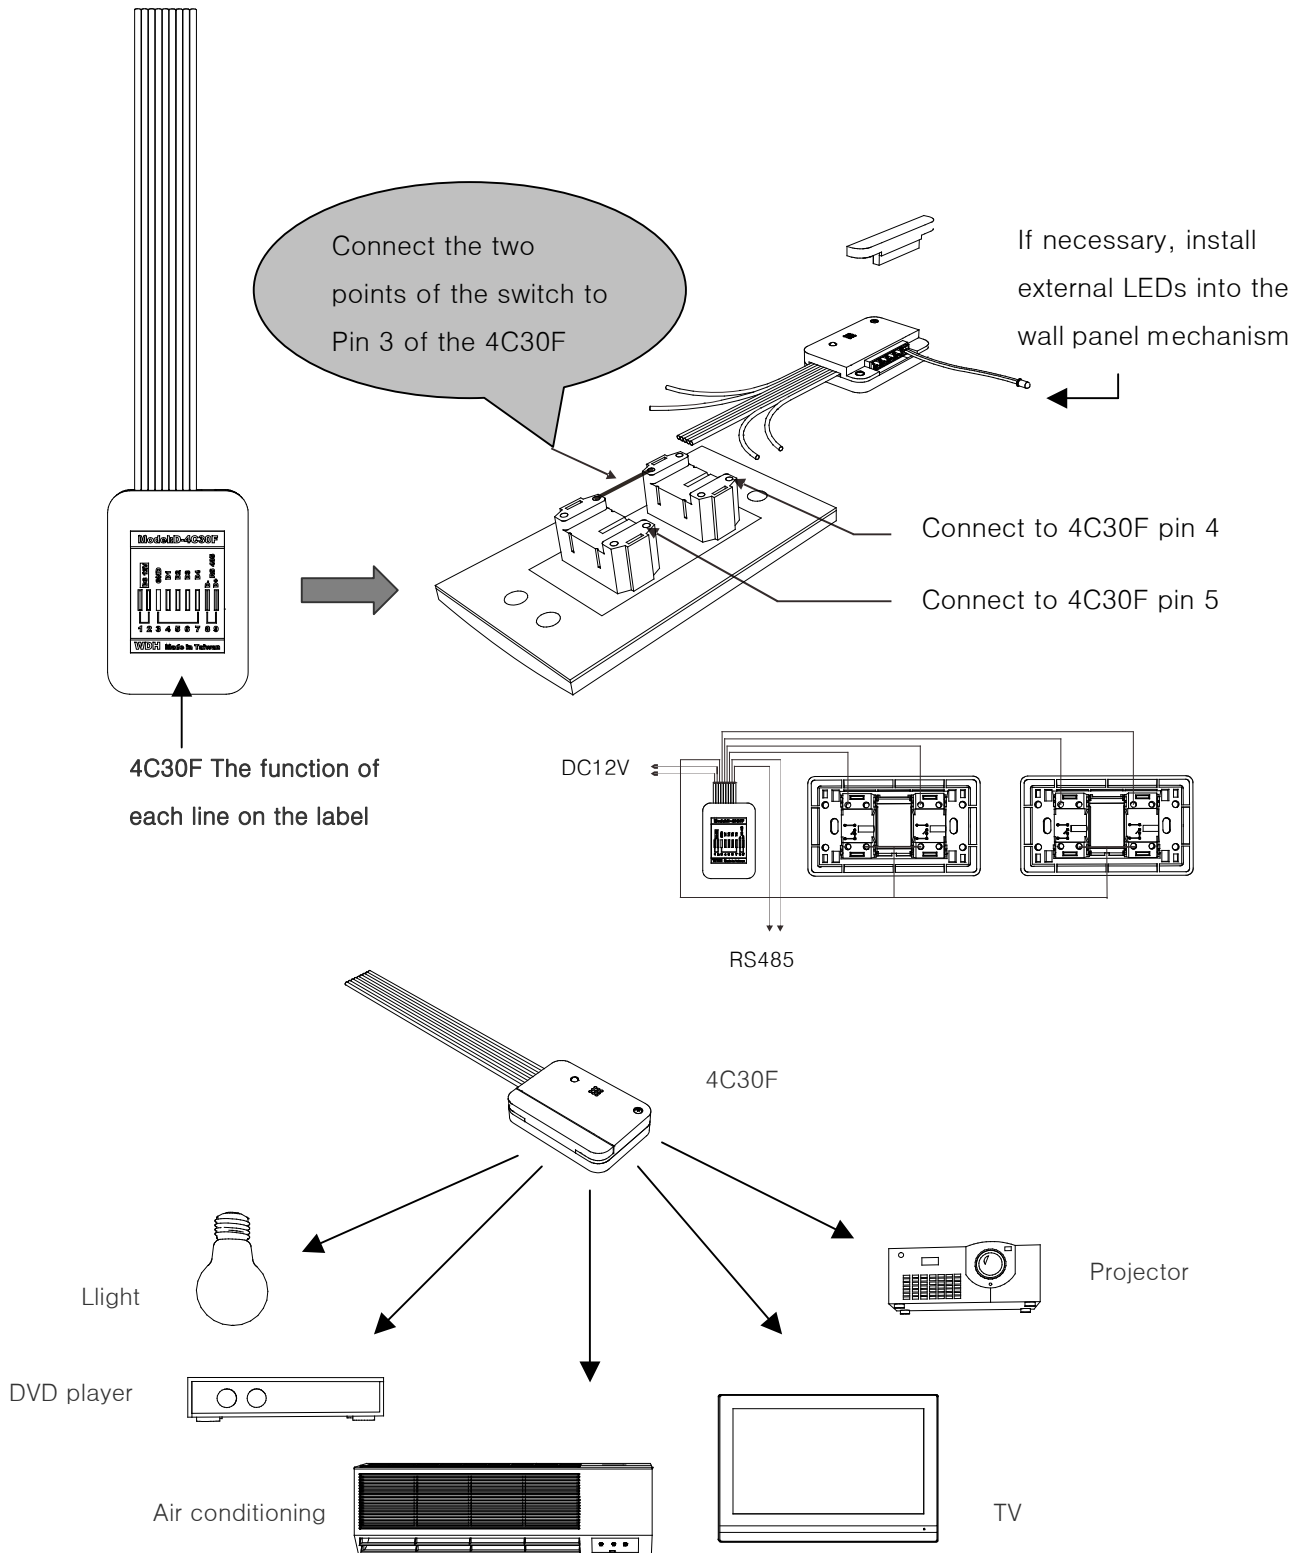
Connect the two points of the switch to Pin 3 of the 4C30F

If necessary, install external LEDs into the wall panel mechanism

Model:D-4C30F

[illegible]

1 2 3 4 5 6 7 8 9

WDH Made in Taiwan

Connect to 4C30F pin 4

Connect to 4C30F pin 5

4C30F The function of each line on the label

DC12V

RS485

4C30F

Llight

Projector

DVD player

Air conditioning

TV